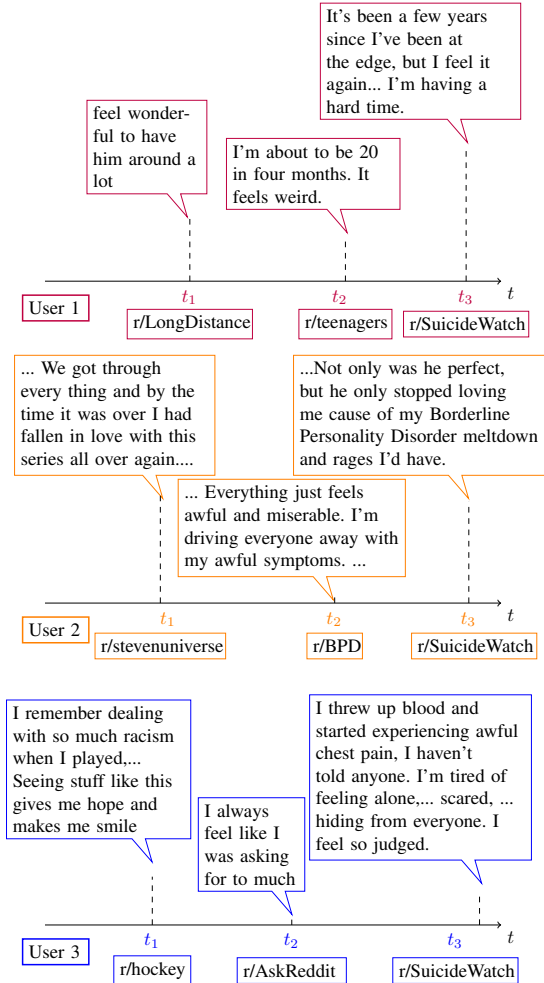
It's been a few years since I've been at the edge, but I feel it again... I'm having a hard time.

feel wonderful to have him around a lot

I'm about to be 20 in four months. It feels weird.

User 1

$t_1$ r/LongDistance

$t_2$ r/teenagers

$t_3$ r/SuicideWatch

$t$

... We got through every thing and by the time it was over I had fallen in love with this series all over again....

...Not only was he perfect, but he only stopped loving me cause of my Borderline Personality Disorder meltdown and rages I'd have.

... Everything just feels awful and miserable. I'm driving everyone away with my awful symptoms. ...

User 2

$t_1$ r/stevenuniverse

$t_2$ r/BPD

$t_3$ r/SuicideWatch

$t$

I remember dealing with so much racism when I played,... Seeing stuff like this gives me hope and makes me smile

I always feel like I was asking for to much

I threw up blood and started experiencing awful chest pain, I haven't told anyone. I'm tired of feeling alone,... scared, ... hiding from everyone. I feel so judged.

User 3

$t_1$ r/hockey

$t_2$ r/AskReddit

$t_3$ r/SuicideWatch

$t$